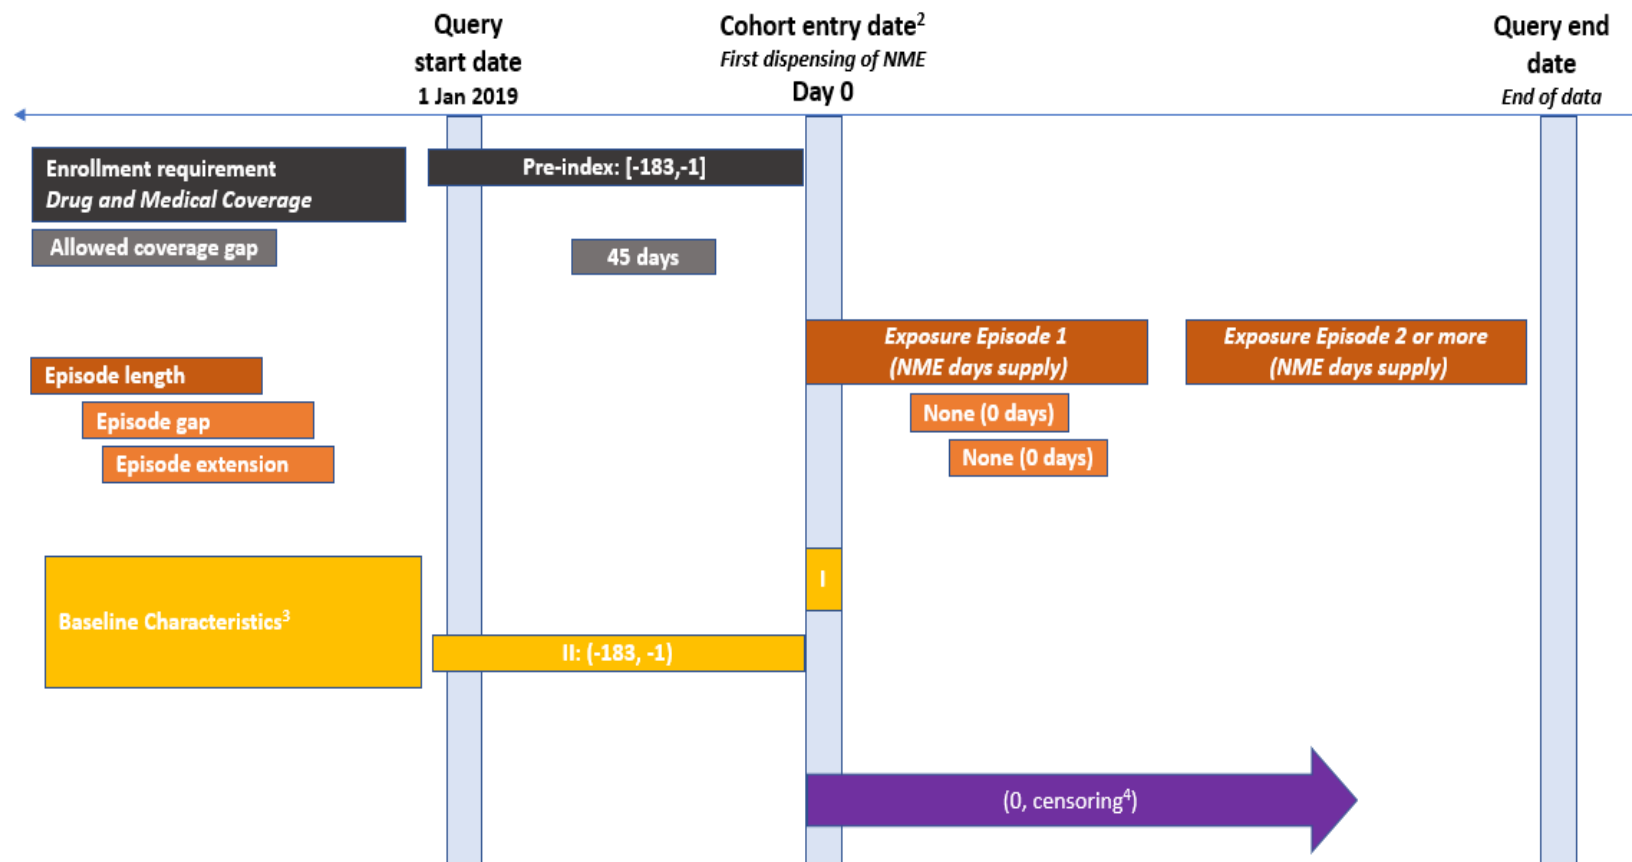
Query start date
1 Jan 2019

Cohort entry date$^2$
*First dispensing of NME*
Day 0

Query end date
*End of data*

Enrollment requirement
*Drug and Medical Coverage*

Pre-index: [-183,-1]

Allowed coverage gap

45 days

Exposure Episode 1
(NME days supply)

Exposure Episode 2 or more
(NME days supply)

Episode length

None (0 days)

Episode gap

None (0 days)

Episode extension

I

Baseline Characteristics$^3$

II: (-183, -1)

(0, censoring$^4$)